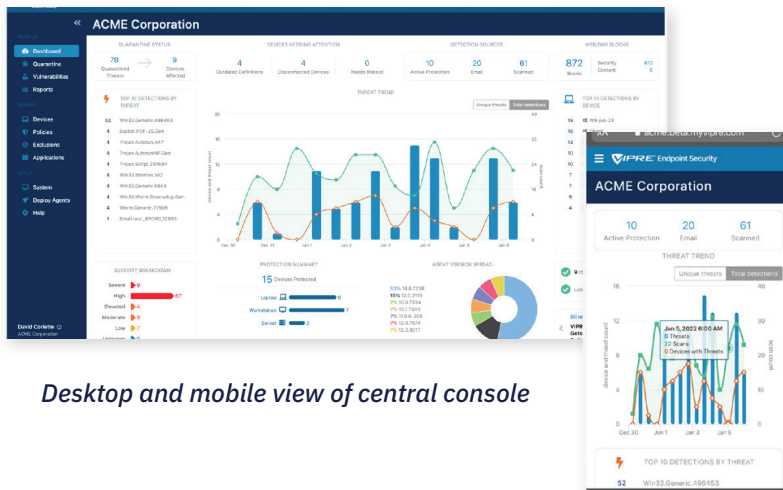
ACME Corporation

Dashboard
Quarantine
Vulnerabilities
Reports
Devices
Policies
Exclusions
Applications
System
Deploy Agents
Help

David Corlette
ACME Corporation

QUARANTINE STATUS
78 Quarantined Threats
9 Devices Affected

DEVICES NEEDING ATTENTION
4 Outdated Definitions
4 Disconnected Devices
0 Needs Reboot

DETECTION SOURCES
10 Active Protection
20 Email
61 Scanned

WEB/DNS BLOCKS
872 Blocks
Security 872
Content 0

TOP 10 DETECTIONS BY THREAT
52 Win32.Generic.496453
4 Exploit.PDF-JS.Gen
4 Trojan.Autoruns.AKT
4 Trojan.AutorunINF.Gen
4 Trojan.Script.281684
4 Win32.Sirefef.MO
4 Win32.Generic.9943
4 Win32.Worm.Downadup.Gen
4 Worm.Generic.77695
1 Email.Hoax.JS/FORD.12693

THREAT TREND
Unique threats Total detections
Dec 30 Dec 31 Jan 1 Jan 2 Jan 3 Jan 4 Jan 5 Jan 6 Jan 7 Jan 8 Jan 9

TOP 10 DETECTIONS BY DEVICE
16
15
14

SEVERITY BREAKDOWN
Severe 9
High 67
Elevated 4
Moderate 4
Low 7
Unknown 0

PROTECTION SUMMARY
15 Devices Protected
Laptop 6
Workstation 7
Server 2

AGENT VERSION SPREAD
53% 10.6.7736
13% 10.0.3113
7% 10.0.7234
7% 10.1.7343
7% 11.0.0.1206
7% 12.0.7874
7% 12.2.0077

Desktop and mobile view of central console

acme.beta.myvipre.com
VIPRE Endpoint Security
ACME Corporation
10 Active Protection
20 Email
61 Scanned
THREAT TREND
Unique threats Total detections
Jan 5, 2022 6:00 AM
0 Threats
22 Scans
0 Devices with Threats
Dec 30 Jan 1 Jan 3 Jan 5
TOP 10 DETECTIONS BY THREAT
52 Win32.Generic.496453